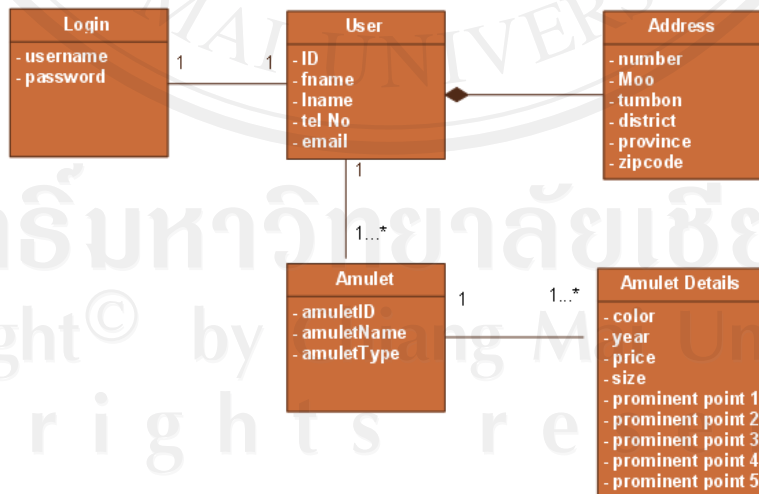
Login
- username
- password

1

1

User
- ID
- fname
- lname
- tel No
- email

Address
- number
- Moo
- tumbon
- district
- province
- zipcode

1

1...*

Amulet
- amuletID
- amuletName
- amuletType

1

1...*

Amulet Details
- color
- year
- price
- size
- prominent point 1
- prominent point 2
- prominent point 3
- prominent point 4
- prominent point 5

MAI UNIVERS
ลิขสิทธิ์มหาวิทยาลัยเชียง
Copyright© by Chiang Mai Un
All rights re